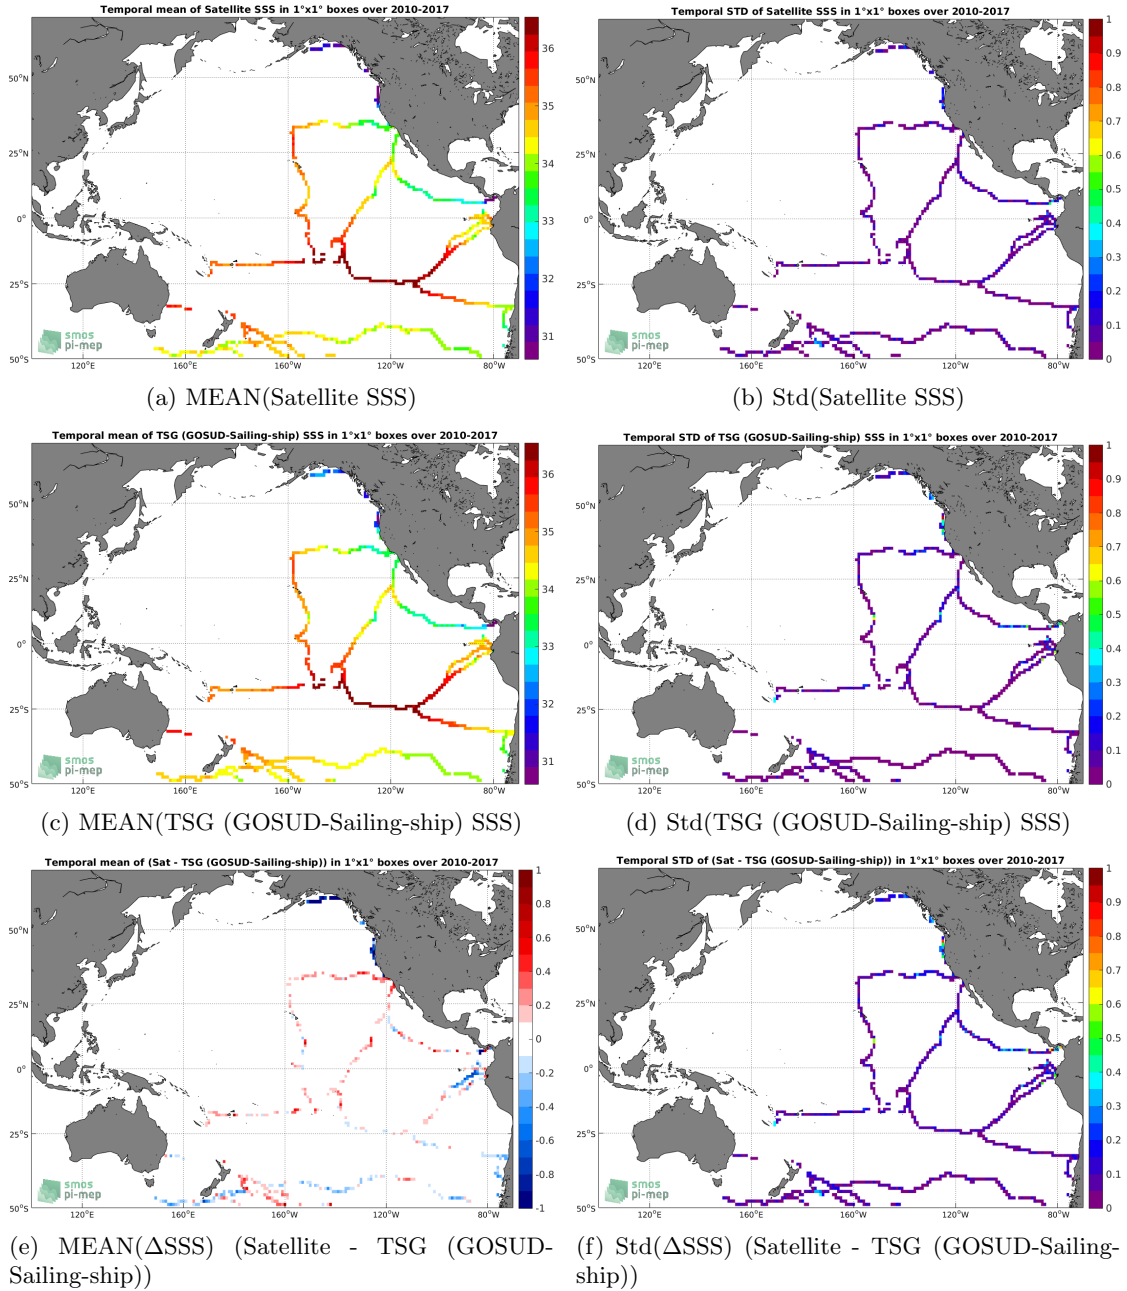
Temporal mean of Satellite SSS in 1°x1° boxes over 2010-2017

50°N
25°N
0°
25°S
50°S
120°E
160°E
160°W
120°W
80°W

36
35
34
33
32
31

smos
pi-mep

(a) MEAN(Satellite SSS)

Temporal STD of Satellite SSS in 1°x1° boxes over 2010-2017

50°N
25°N
0°
25°S
50°S
120°E
160°E
160°W
120°W
80°W

1
0.9
0.8
0.7
0.6
0.5
0.4
0.3
0.2
0.1
0

smos
pi-mep

(b) Std(Satellite SSS)

Temporal mean of TSG (GOSUD-Sailing-ship) SSS in 1°x1° boxes over 2010-2017

50°N
25°N
0°
25°S
50°S
120°E
160°E
160°W
120°W
80°W

36
35
34
33
32
31

smos
pi-mep

(c) MEAN(TSG (GOSUD-Sailing-ship) SSS)

Temporal STD of TSG (GOSUD-Sailing-ship) SSS in 1°x1° boxes over 2010-2017

50°N
25°N
0°
25°S
50°S
120°E
160°E
160°W
120°W
80°W

1
0.9
0.8
0.7
0.6
0.5
0.4
0.3
0.2
0.1
0

smos
pi-mep

(d) Std(TSG (GOSUD-Sailing-ship) SSS)

Temporal mean of (Sat - TSG (GOSUD-Sailing-ship)) in 1°x1° boxes over 2010-2017

50°N
25°N
0°
25°S
50°S
120°E
160°E
160°W
120°W
80°W

1
0.8
0.6
0.4
0.2
0
-0.2
-0.4
-0.6
-0.8
-1

smos
pi-mep

(e) MEAN(ΔSSS) (Satellite - TSG (GOSUD-Sailing-ship))

Temporal STD of (Sat - TSG (GOSUD-Sailing-ship)) in 1°x1° boxes over 2010-2017

50°N
25°N
0°
25°S
50°S
120°E
160°E
160°W
120°W
80°W

1
0.9
0.8
0.7
0.6
0.5
0.4
0.3
0.2
0.1
0

smos
pi-mep

(f) Std(ΔSSS) (Satellite - TSG (GOSUD-Sailing-ship))